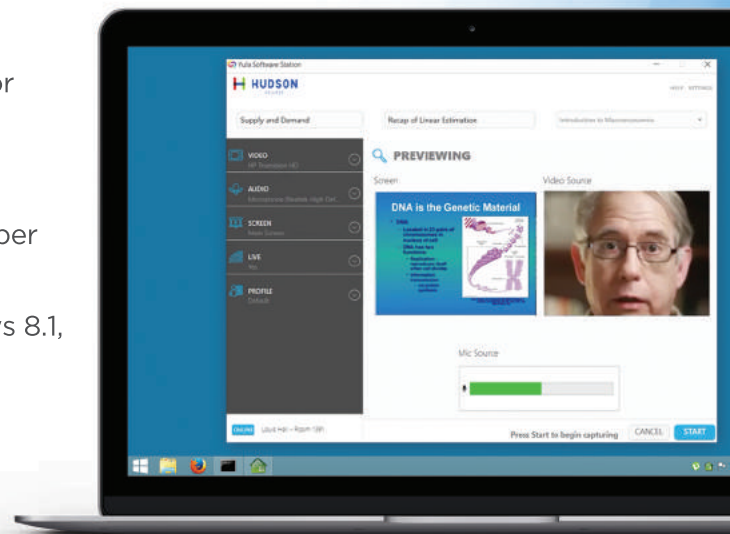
or

ber

s 8.1,

Yuja Software Station

HUDSON

HELP SETTINGS

Supply and Demand

Recap of Linear Estimation

Introduction to Macroeconomics

VIDEO
HP Truevision HD

AUDIO
Microphone (Realtek High Def

SCREEN
Main Screen

LIVE
No

PROFILE
Default

PREVIEWING

Screen

Video Source

DNA is the Genetic Material

Mic Source

ONLINE

Press Start to begin capturing

CANCEL

START